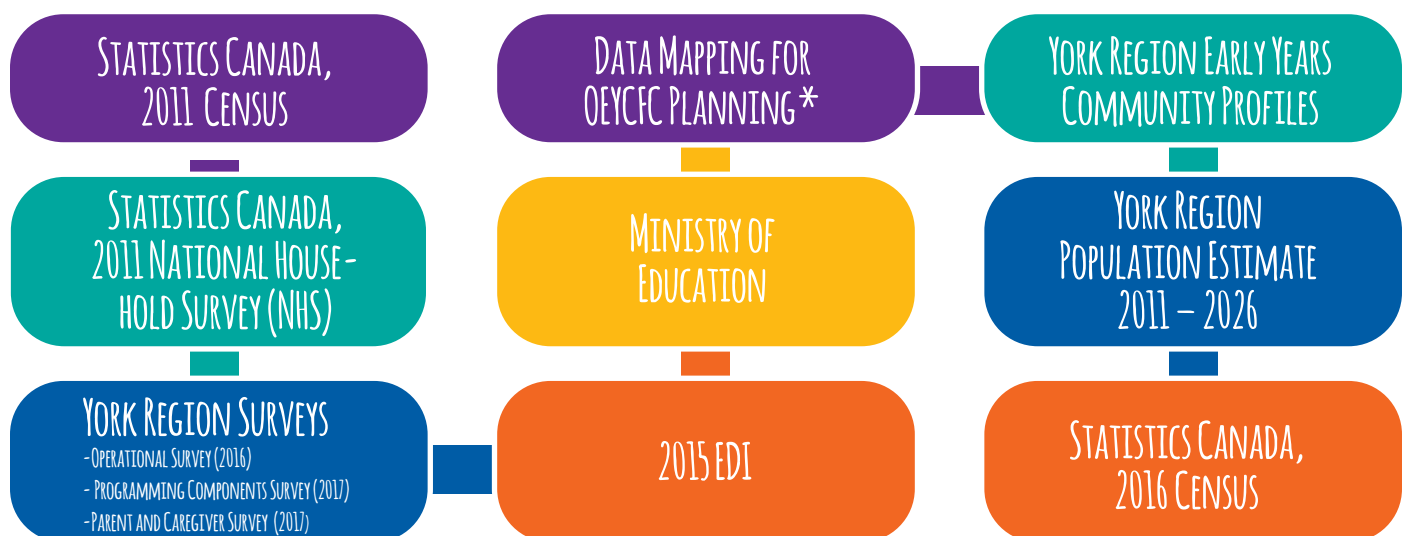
Statistics Canada, 2011 Census

Data Mapping for OEYCFC Planning*

York Region Early Years Community Profiles

Statistics Canada, 2011 National Household Survey (NHS)

Ministry of Education

York Region Population Estimate 2011 – 2026

York Region Surveys
-Operational Survey (2016)
- Programming Components Survey (2017)
-Parent and Caregiver Survey (2017)

2015 EDI

Statistics Canada, 2016 Census